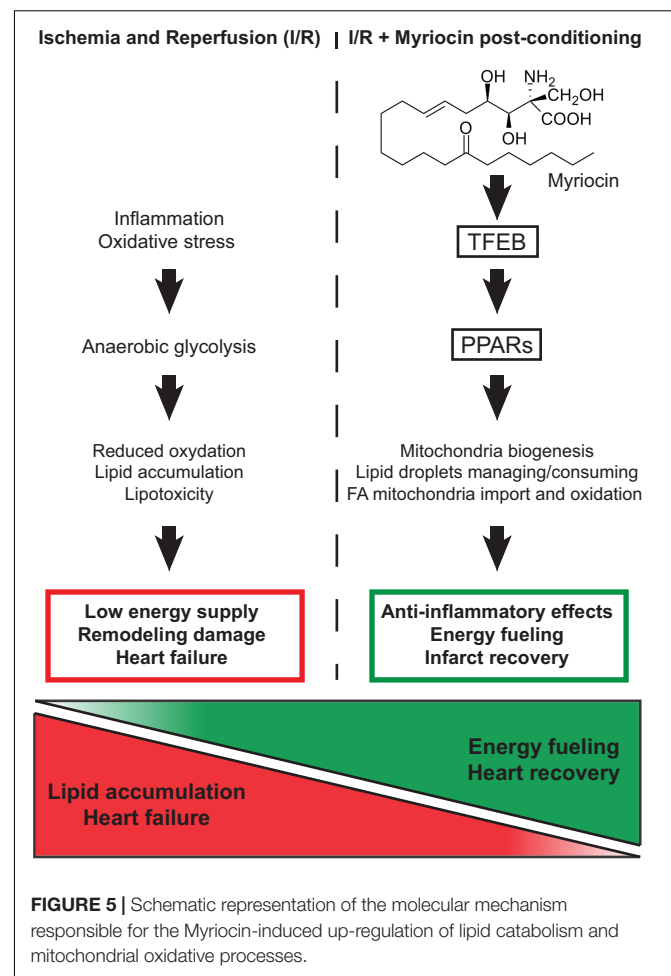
Ischemia and Reperfusion (I/R)

I/R + Myriocin post-conditioning

OH NH$_2$ CH$_2$OH COOH OH O

Myriocin

Inflammation
Oxidative stress

Anaerobic glycolysis

Reduced oxydation
Lipid accumulation
Lipotoxicity

Low energy supply
Remodeling damage
Heart failure

TFEB

PPARs

Mitochondria biogenesis
Lipid droplets managing/consuming
FA mitochondria import and oxidation

Anti-inflammatory effects
Energy fueling
Infarct recovery

Energy fueling
Heart recovery

Lipid accumulation
Heart failure

**FIGURE 5 |** Schematic representation of the molecular mechanism responsible for the Myriocin-induced up-regulation of lipid catabolism and mitochondrial oxidative processes.